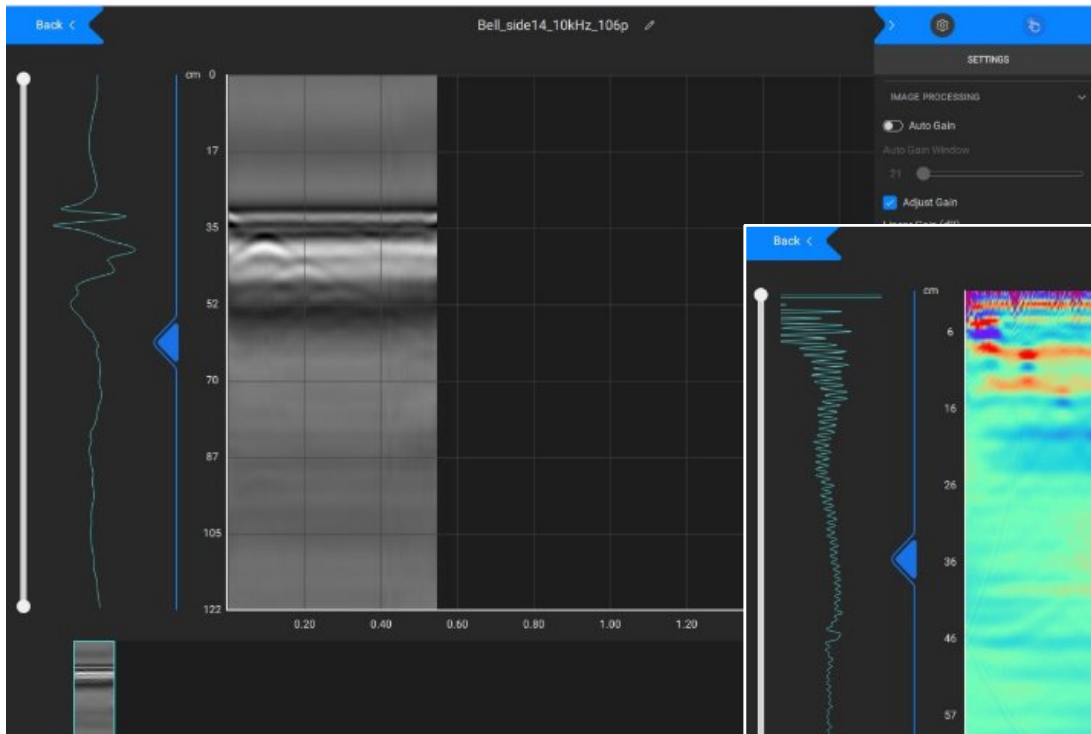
Back <

Bell_side14_10kHz_106p

SETTINGS

IMAGE PROCESSING

Auto Gain

Auto Gain Window

21

Adjust Gain

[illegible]

cm 0

17

35

52

70

87

105

122

0.20

0.40

0.60

0.80

1.00

1.20

Back <

cm

6

16

26

36

46

57